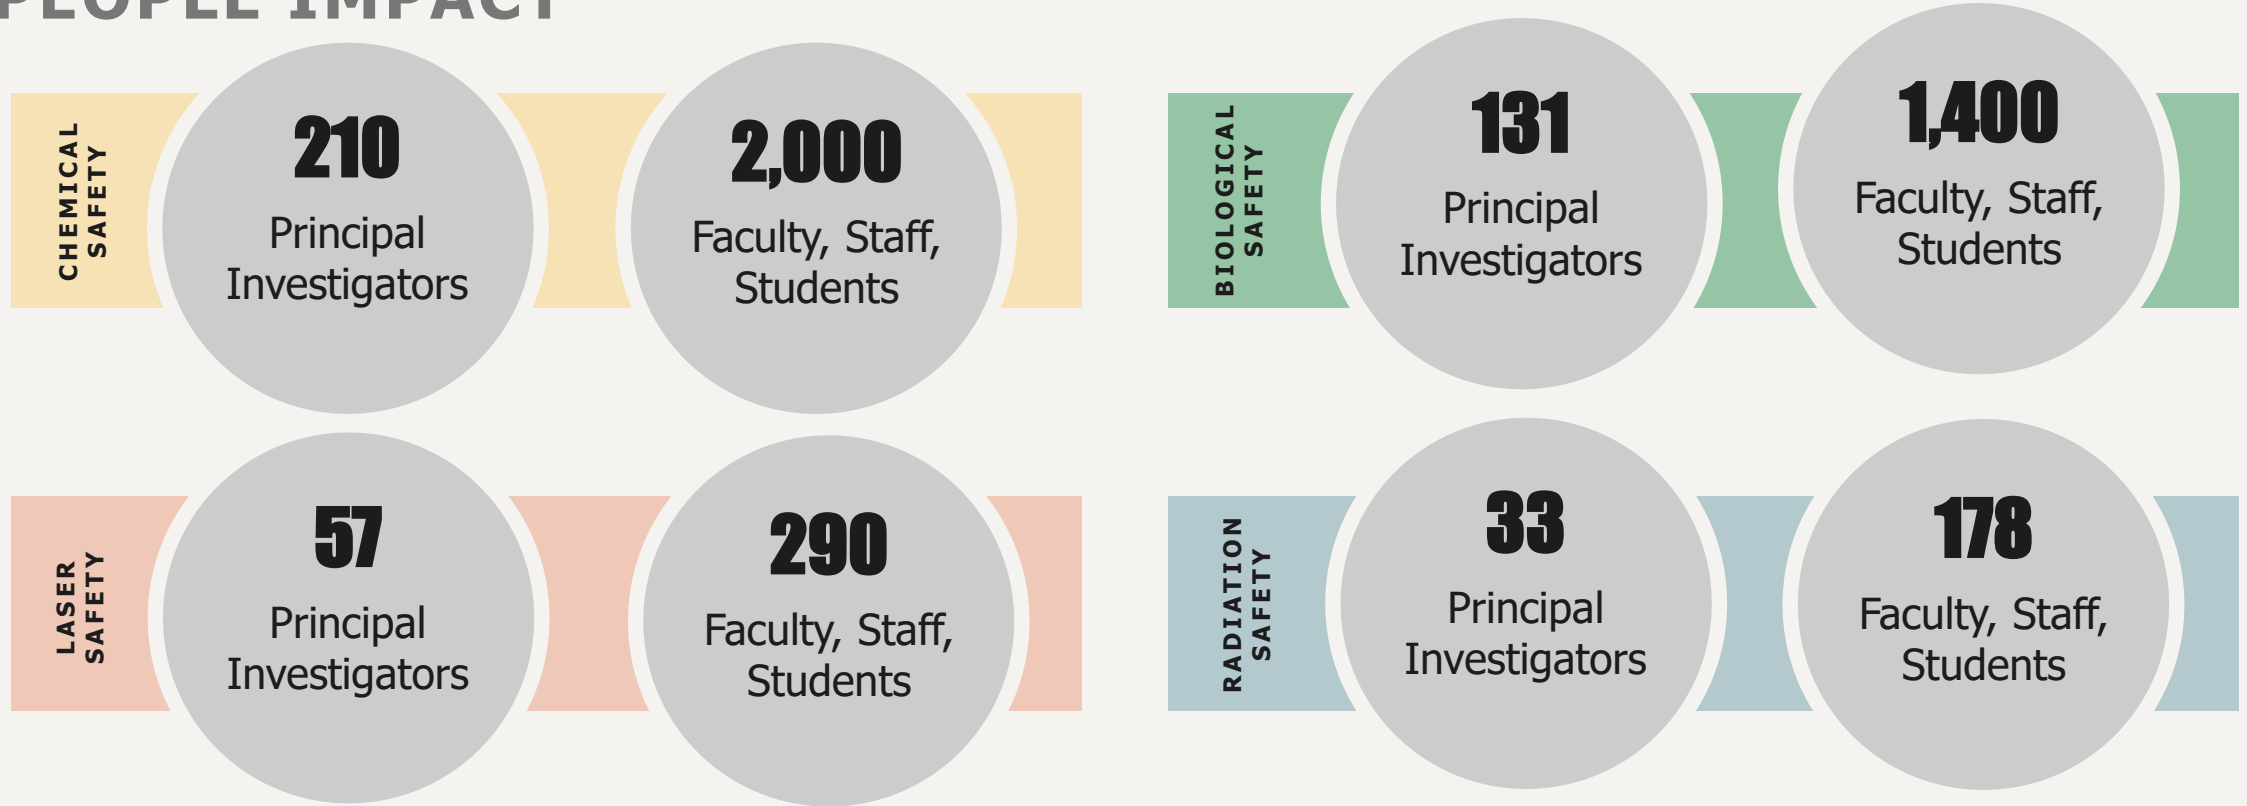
PEOPLE IMPACT

CHEMICAL SAFETY

210
Principal Investigators

2,000
Faculty, Staff, Students

BIOLOGICAL SAFETY

131
Principal Investigators

1,400
Faculty, Staff, Students

LASER SAFETY

57
Principal Investigators

290
Faculty, Staff, Students

RADIATION SAFETY

33
Principal Investigators

178
Faculty, Staff, Students